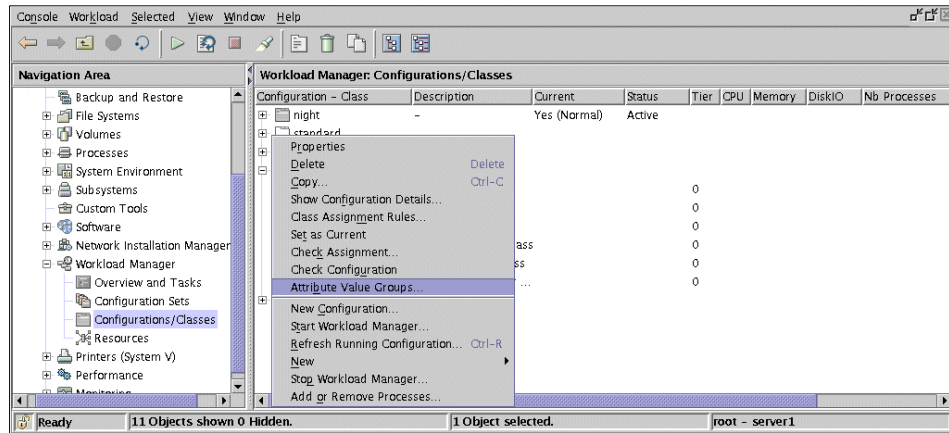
Console Workload Selected View Window Help

Navigation Area

Backup and Restore
File Systems
Volumes
Processes
System Environment
Subsystems
Custom Tools
Software
Network Installation Manager
Workload Manager
Overview and Tasks
Configuration Sets
Configurations/Classes
Resources
Printers (System V)
Performance
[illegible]

Workload Manager: Configurations/Classes

| Configuration - Class | Description | Current | Status | Tier | CPU | Memory | DiskIO | Nb Processes |
|---|---|---|---|---|---|---|---|---|
| night | - | Yes (Normal) | Active | | | | | |
| standard | | | | | | | | |
| | | | | 0 | | | | |
| | | | | 0 | | | | |
| | ass | | | 0 | | | | |
| | ss | | | 0 | | | | |
| | ... | | | 0 | | | | |

Properties
Delete Delete
Copy... Ctrl-C
Show Configuration Details...
Class Assignment Rules...
Set as Current
Check Assignment...
Check Configuration
Attribute Value Groups...
New Configuration...
Start Workload Manager...
Refresh Running Configuration... Ctrl-R
New
Stop Workload Manager...
Add or Remove Processes...

Ready 11 Objects shown 0 Hidden. 1 Object selected. root - server1